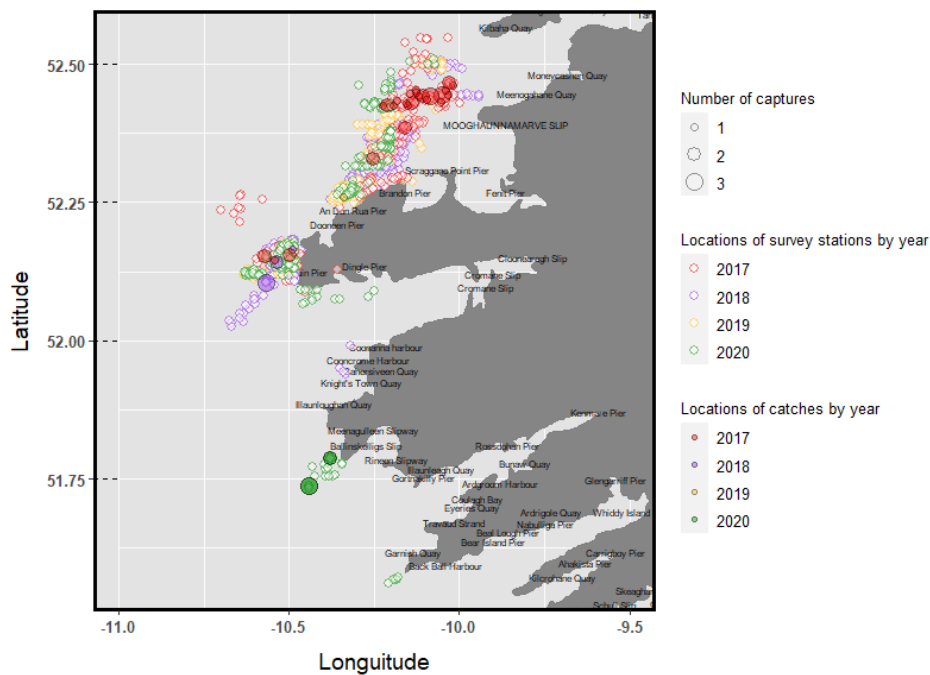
Kilbaha Quay
Moneycashen Quay
Meenogahane Quay
MOOGHAUNNAMARVE SLIP
Scraggane Point Pier
Brandon Pier
Fenit Pier
An Dún Rua Pier
Dooneen Pier
Dingle Pier
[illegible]n Pier
Cloonbarragh Slip
Cromane Slip
Cromane Slip
Cooncrome harbour
Cooncrome Harbour
Cahersiveen Quay
Knight's Town Quay
Illaunloughan Quay
Kenmare Pier
Meenaguilleen Slipway
Ballinskelligs Slip
Rossdohan Pier
Ringsu Slipway
Illaunleagh Quay
Bunaw Quay
Gortnakilly Pier
Ardgroom Harbour
Glengarriff Pier
Coulagh Bay
Eyeries Quay
Ardigole Quay
Whiddy Island
Travaud Strand
Nabulliga Pier
Beal Lough Pier
Bear Island Pier
Garnish Quay
Carrigboy Pier
Ahakista Pier
Back Bull Harbour
Kilcrohane Quay
Skeaghan
Schull Slip
52.50
52.25
52.00
51.75
-11.0
-10.5
-10.0
-9.5
Latitude
Longuitude
Number of captures
1
2
3
Locations of survey stations by year
2017
2018
2019
2020
Locations of catches by year
2017
2018
2019
2020